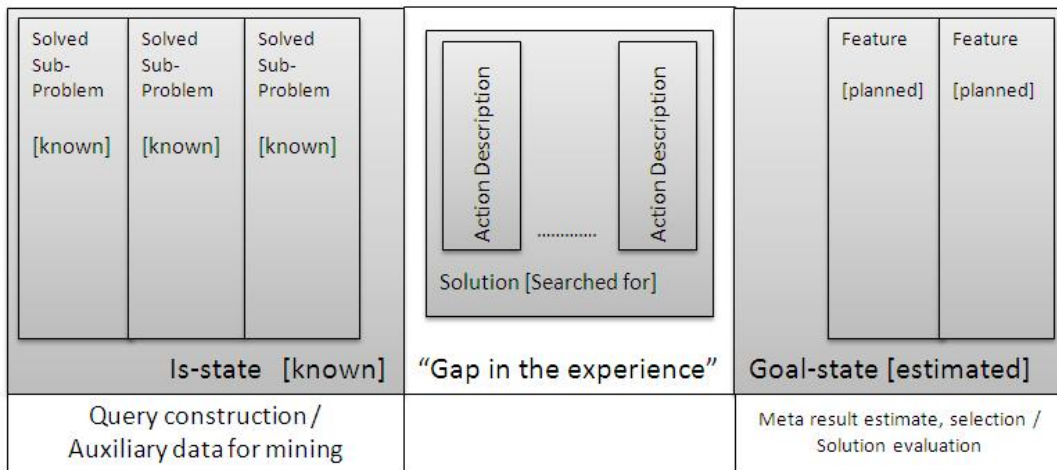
Solved Sub-Problem

[known]

Solved Sub-Problem

[known]

Solved Sub-Problem

[known]

Is-state [known]

Action Description

..............

Action Description

Solution [Searched for]

"Gap in the experience"

Feature

[planned]

Feature

[planned]

Goal-state [estimated]

Query construction / Auxiliary data for mining

Meta result estimate, selection / Solution evaluation